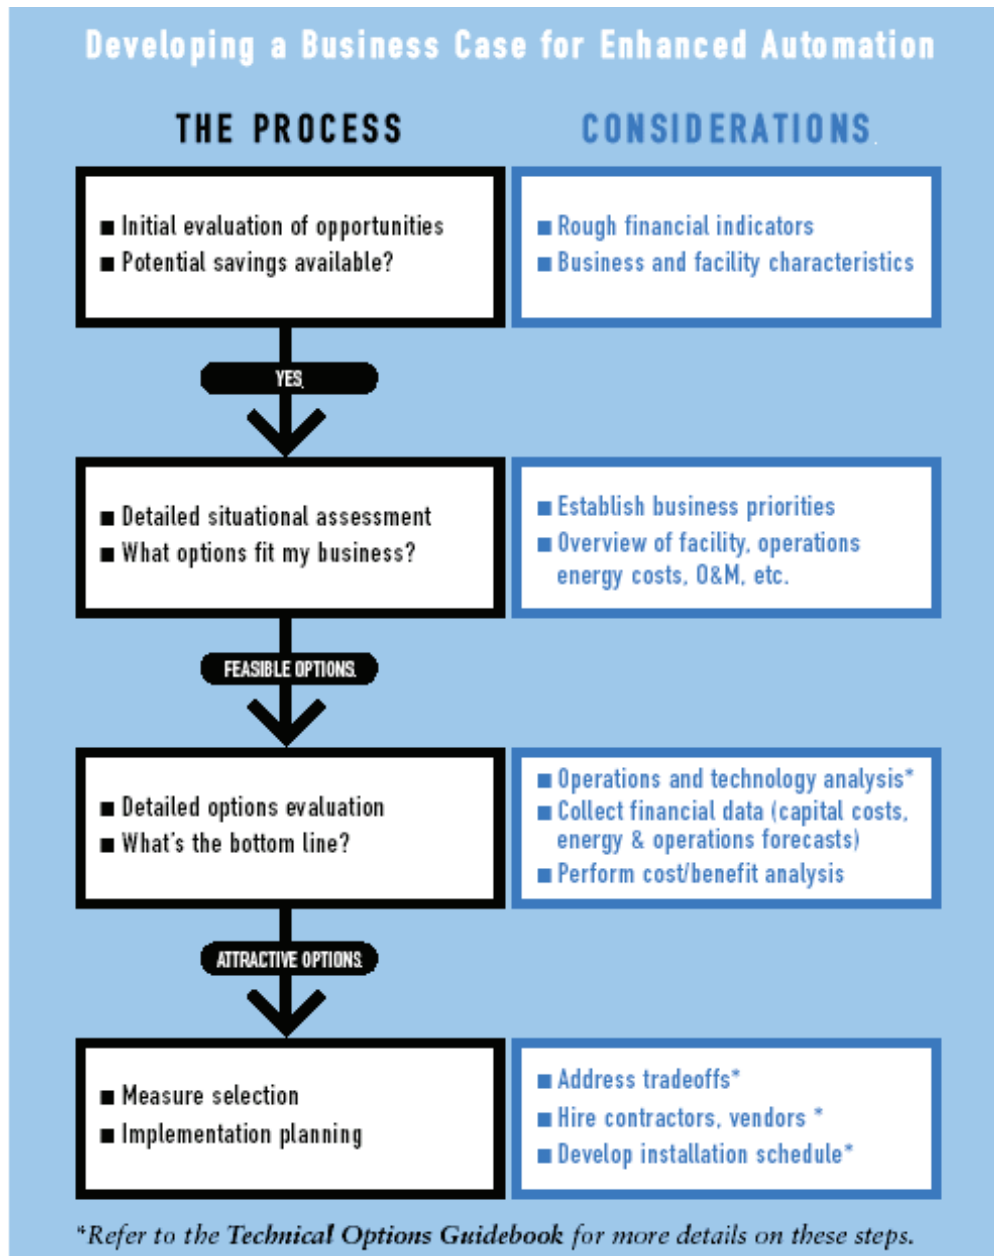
Developing a Business Case for Enhanced Automation

THE PROCESS

CONSIDERATIONS

■ Initial evaluation of opportunities
■ Potential savings available?

■ Rough financial indicators
■ Business and facility characteristics

YES

■ Detailed situational assessment
■ What options fit my business?

■ Establish business priorities
■ Overview of facility, operations energy costs, O&M, etc.

FEASIBLE OPTIONS

■ Detailed options evaluation
■ What's the bottom line?

■ Operations and technology analysis*
■ Collect financial data (capital costs, energy & operations forecasts)
■ Perform cost/benefit analysis

ATTRACTIVE OPTIONS

■ Measure selection
■ Implementation planning

■ Address tradeoffs*
■ Hire contractors, vendors *
■ Develop installation schedule*

*Refer to the Technical Options Guidebook for more details on these steps.